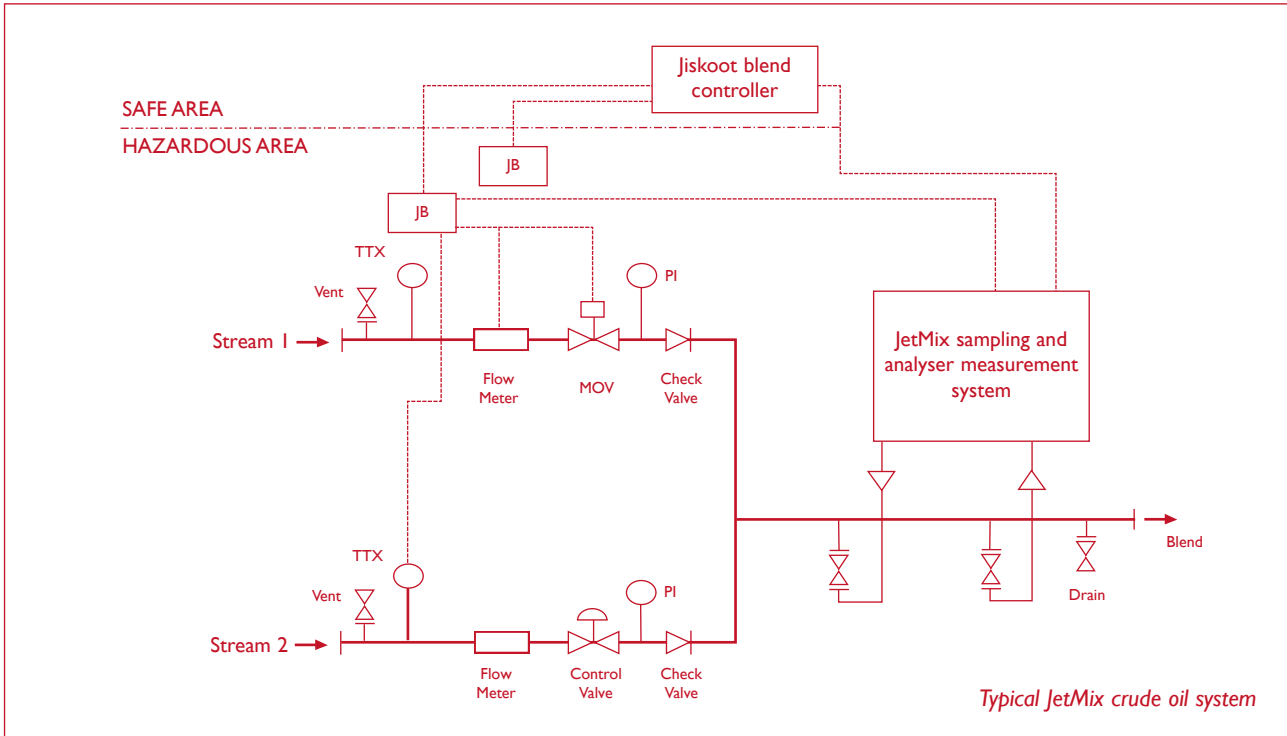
Jiskoot blend controller

SAFE AREA

HAZARDOUS AREA

JB

JB

TTX

Vent

PI

Stream 1

Flow Meter

MOV

Check Valve

JetMix sampling and analyser measurement system

Blend

TTX

Vent

PI

Drain

Stream 2

Flow Meter

Control Valve

Check Valve

Typical JetMix crude oil system